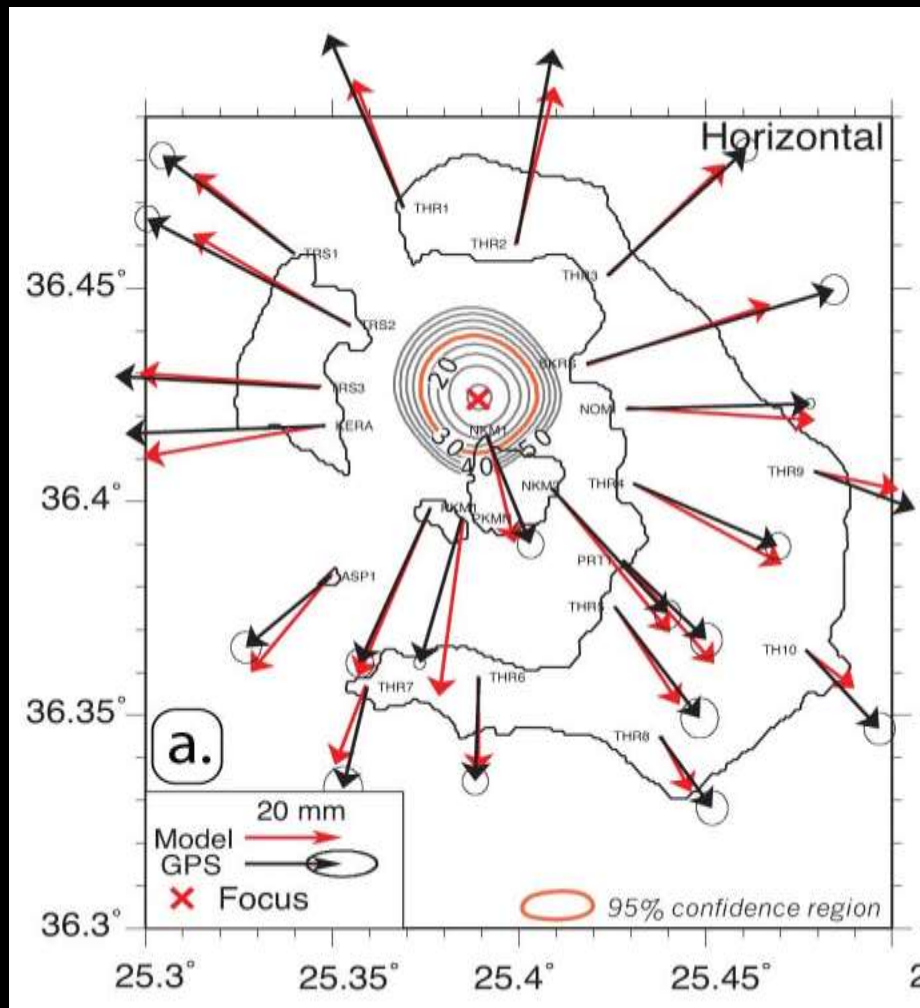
Horizontal

THR1
THR2
THR3
TRS1
TRS2
TRS3
KERA
NKR3
NOM
NKM1
NKM2
NKM1
PKMP
THR4
THR9
PRT1
THR5
TH10
ASP1
THR7
THR6
THR8

20
30
40
50

36.45°
36.4°
36.35°
36.3°

a.

20 mm
Model
GPS
× Focus

95% confidence region

25.3°
25.35°
25.4°
25.45°
2